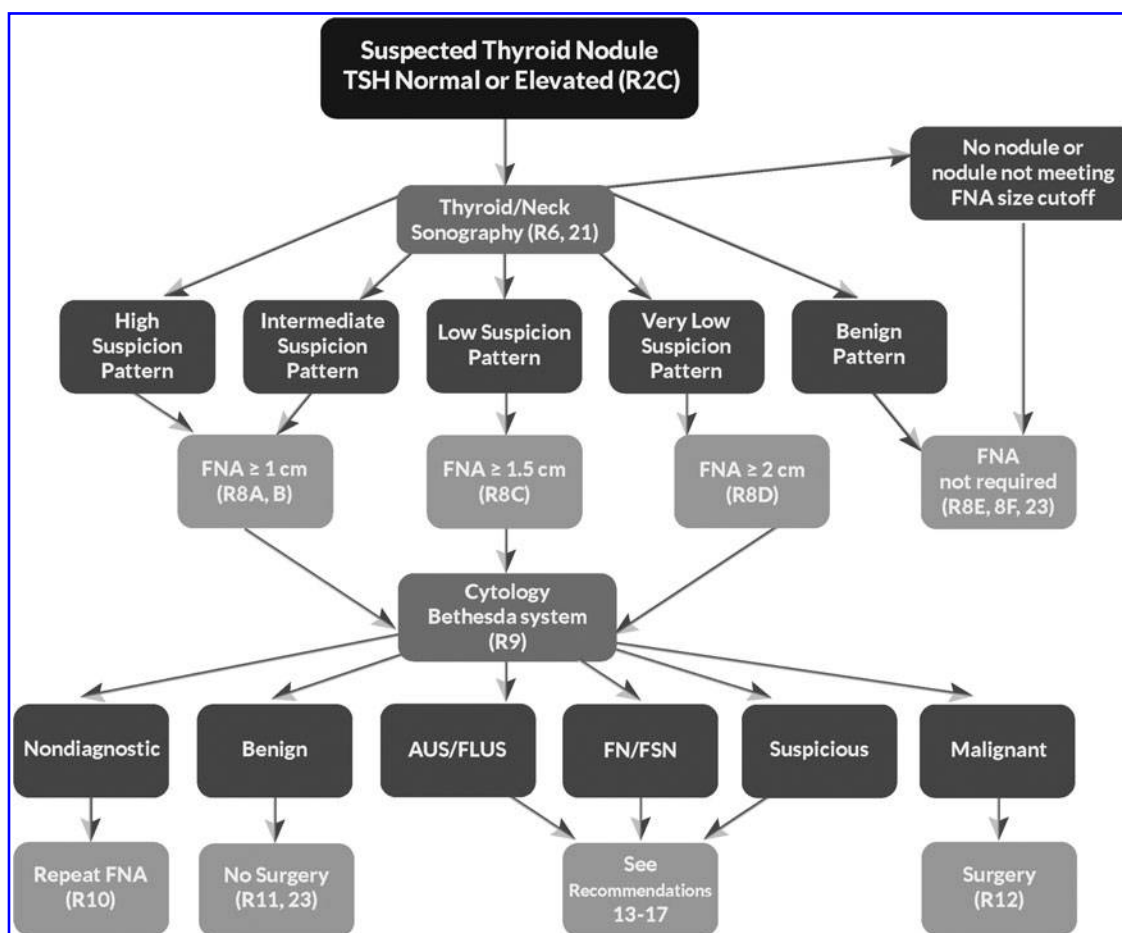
Suspected Thyroid Nodule
TSH Normal or Elevated (R2C)

No nodule or nodule not meeting FNA size cutoff

Thyroid/Neck Sonography (R6, 21)

High Suspicion Pattern

Intermediate Suspicion Pattern

Low Suspicion Pattern

Very Low Suspicion Pattern

Benign Pattern

FNA ≥ 1 cm (R8A, B)

FNA ≥ 1.5 cm (R8C)

FNA ≥ 2 cm (R8D)

FNA not required (R8E, 8F, 23)

Cytology Bethesda system (R9)

Nondiagnostic

Benign

AUS/FLUS

FN/FSN

Suspicious

Malignant

Repeat FNA (R10)

No Surgery (R11, 23)

See Recommendations 13-17

Surgery (R12)